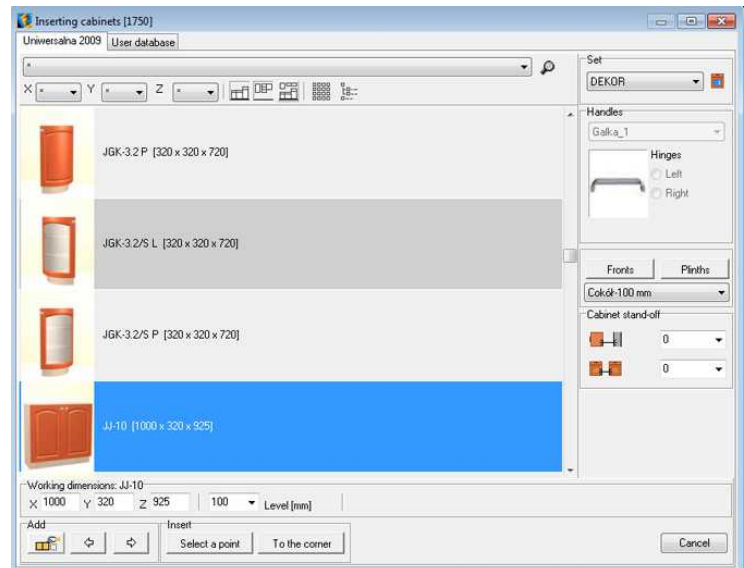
Inserting cabinets [1750]

Uniwersalna 2009 | User database

*

X * Y * Z *

JGK-3.2 P [320 x 320 x 720]

JGK-3.2/S L [320 x 320 x 720]

JGK-3.2/S P [320 x 320 x 720]

JJ-10 [1000 x 320 x 925]

Set
DEKOR

Handles
Galka_1
Hinges
Left
Right

Fronts
Plinths
Cokół-100 mm

Cabinet stand-off
0
0

Working dimensions: JJ-10
X 1000 Y 320 Z 925 100 Level [mm]

Add

Insert
Select a point
To the corner

Cancel